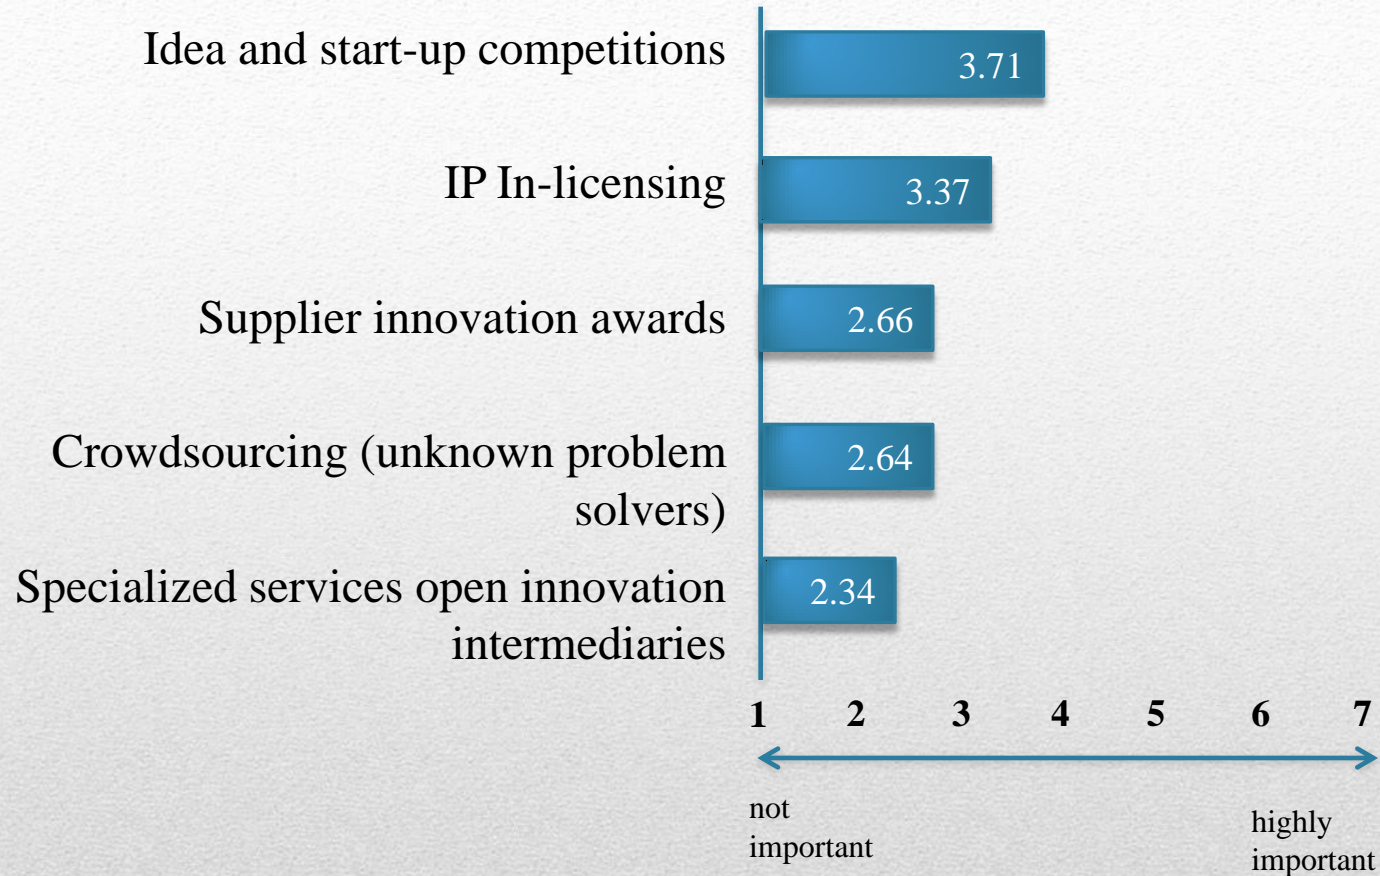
Idea and start-up competitions
3.71

IP In-licensing
3.37

Supplier innovation awards
2.66

Crowdsourcing (unknown problem solvers)
2.64

Specialized services open innovation intermediaries
2.34

1 2 3 4 5 6 7

not important

highly important